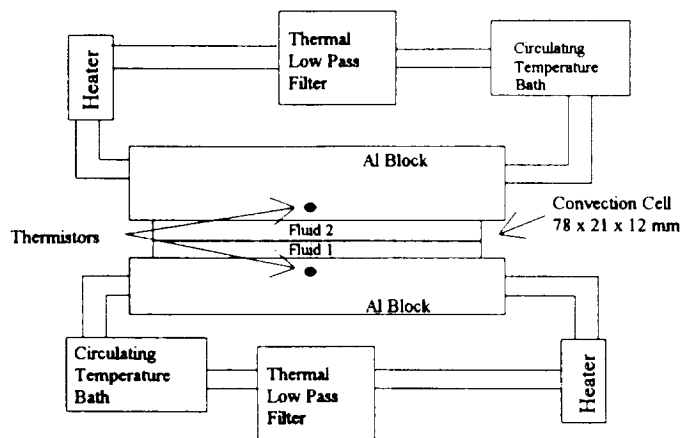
Heater

Thermal Low Pass Filter

Circulating Temperature Bath

Al Block

Thermistors

Fluid 2

Fluid 1

Convection Cell 78 x 21 x 12 mm

Al Block

Circulating Temperature Bath

Thermal Low Pass Filter

Heater